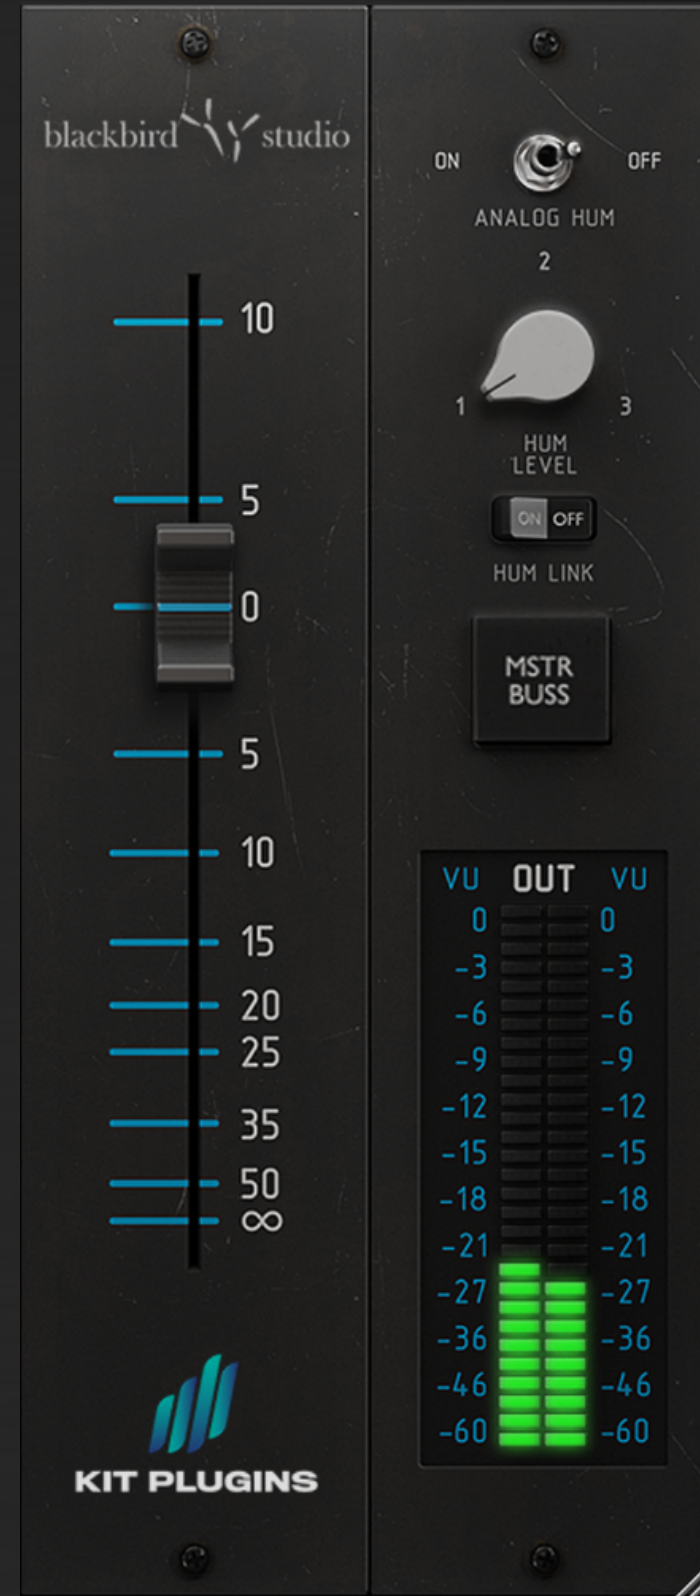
blackbird studio

10
5
0
5
10
15
20
25
35
50
∞

KIT PLUGINS

ON OFF
ANALOG HUM
2
1 3
HUM LEVEL
ON OFF
HUM LINK
MSTR BUSS

VU OUT VU
0 0
-3 -3
-6 -6
-9 -9
-12 -12
-15 -15
-18 -18
-21 -21
-27 -27
-36 -36
-46 -46
-60 -60